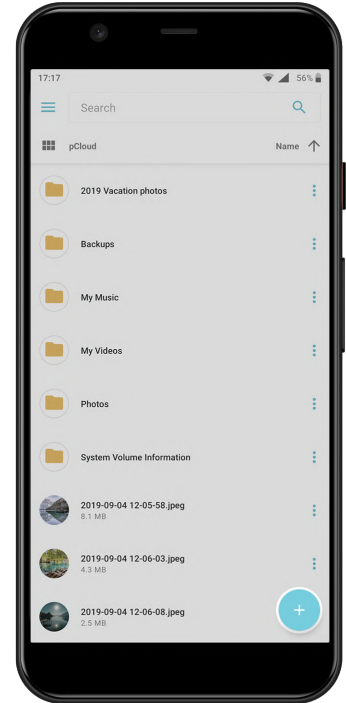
17:17 56%

Search

pCloud

Name

2019 Vacation photos

Backups

My Music

My Videos

Photos

System Volume Information

2019-09-04 12-05-58.jpeg
8.1 MB

2019-09-04 12-06-03.jpeg
4.3 MB

2019-09-04 12-06-08.jpeg
2.5 MB